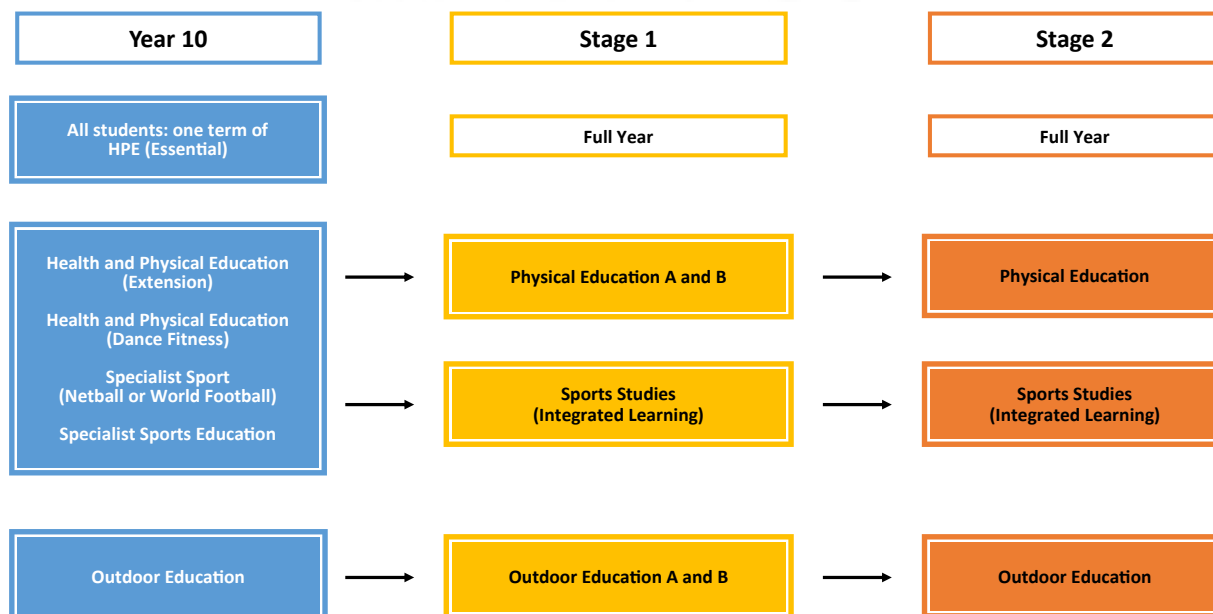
Year 10

Stage 1

Stage 2

All students: one term of HPE (Essential)

Full Year

Full Year

Health and Physical Education (Extension)

Health and Physical Education (Dance Fitness)

Specialist Sport (Netball or World Football)

Specialist Sports Education

Physical Education A and B

Physical Education

Sports Studies (Integrated Learning)

Sports Studies (Integrated Learning)

Outdoor Education

Outdoor Education A and B

Outdoor Education